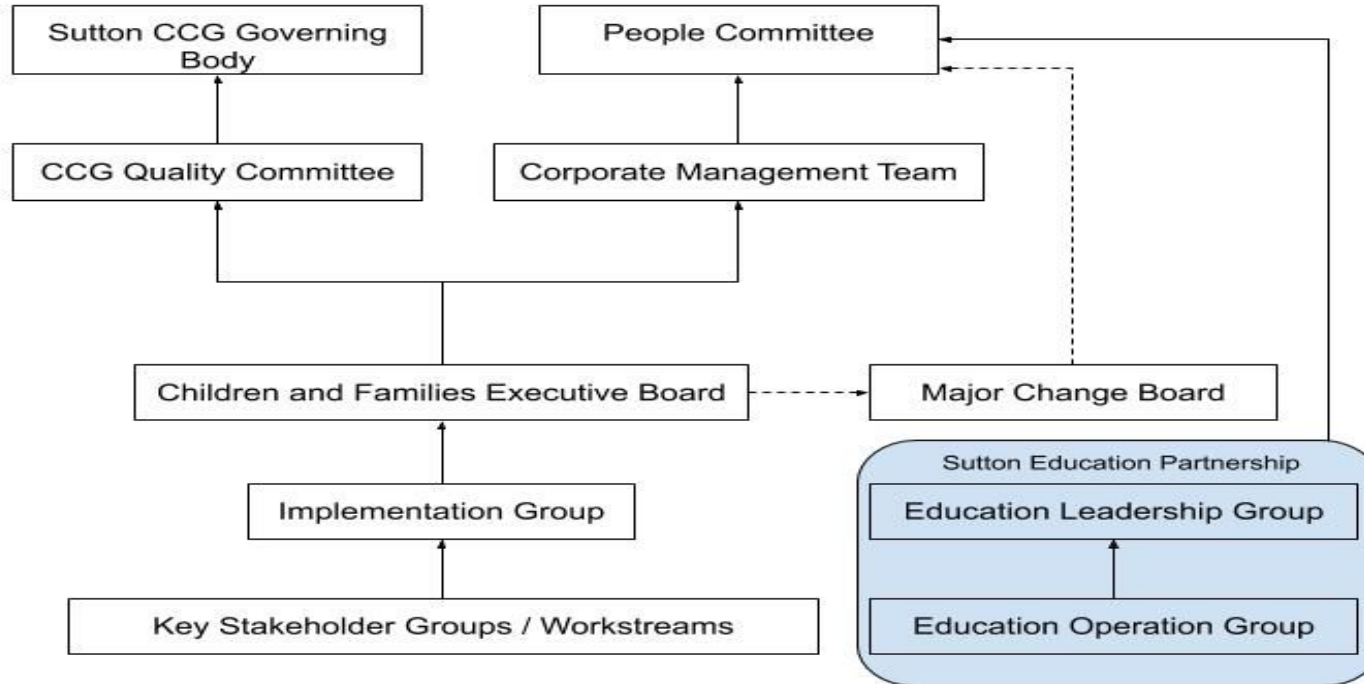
Sutton CCG Governing Body

People Committee

CCG Quality Committee

Corporate Management Team

Children and Families Executive Board

Major Change Board

Sutton Education Partnership

Education Leadership Group

Implementation Group

Key Stakeholder Groups / Workstreams

Education Operation Group